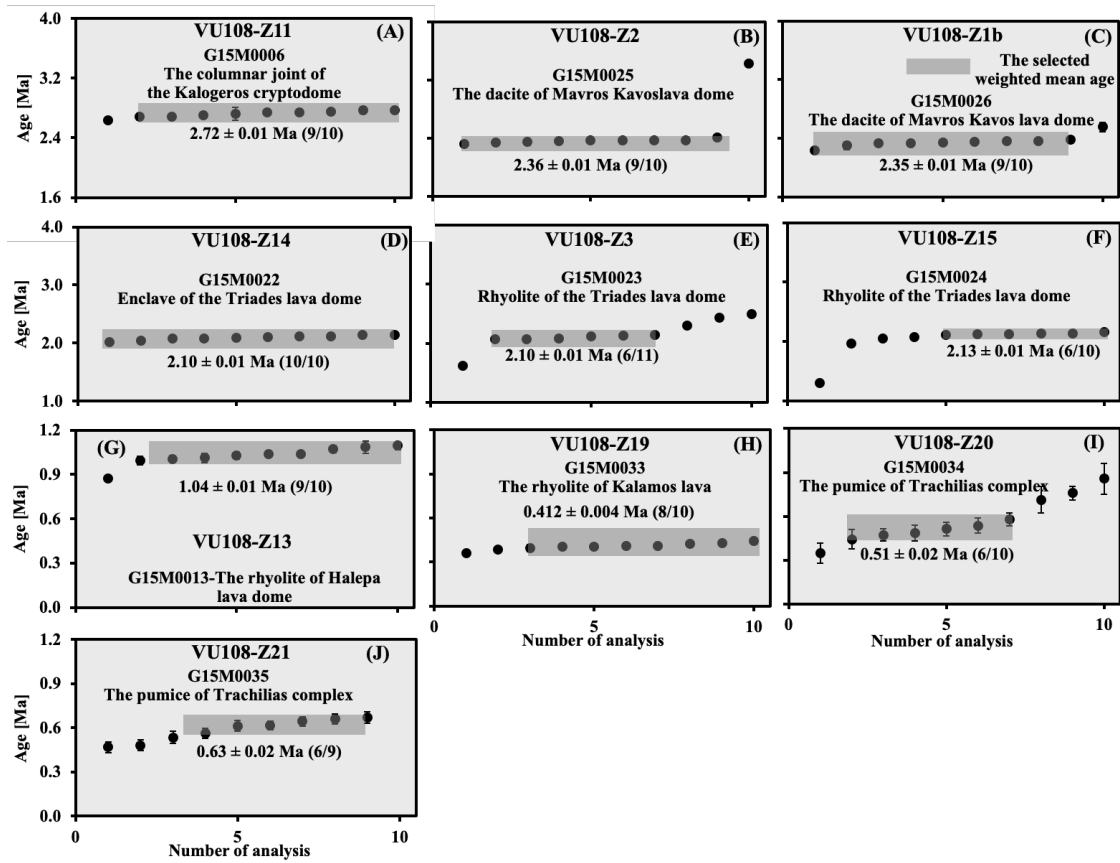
4.0
3.2
2.4
1.6
Age [Ma]
VU108-Z11
(A)
G15M0006
The columnar joint of the Kalogeros cryptodome
2.72 ± 0.01 Ma (9/10)

VU108-Z2
(B)
G15M0025
The dacite of Mavros Kavoslava dome
2.36 ± 0.01 Ma (9/10)

VU108-Z1b
(C)
The selected weighted mean age
G15M0026
The dacite of Mavros Kavos lava dome
2.35 ± 0.01 Ma (9/10)

4.0
3.0
2.0
1.0
Age [Ma]
VU108-Z14
(D)
G15M0022
Enclave of the Triades lava dome
2.10 ± 0.01 Ma (10/10)

VU108-Z3
(E)
G15M0023
Rhyolite of the Triades lava dome
2.10 ± 0.01 Ma (6/11)

VU108-Z15
(F)
G15M0024
Rhyolite of the Triades lava dome
2.13 ± 0.01 Ma (6/10)

1.2
0.9
0.6
0.3
0.0
Age [Ma]
(G)
1.04 ± 0.01 Ma (9/10)
VU108-Z13
G15M0013-The rhyolite of Halepa lava dome

VU108-Z19
(H)
G15M0033
The rhyolite of Kalamos lava
0.412 ± 0.004 Ma (8/10)
0
5
10
Number of analysis

VU108-Z20
(I)
G15M0034
The pumice of Trachilias complex
0.51 ± 0.02 Ma (6/10)
0
5
10
Number of analysis

1.2
0.9
0.6
0.3
0.0
Age [Ma]
VU108-Z21
(J)
G15M0035
The pumice of Trachilias complex
0.63 ± 0.02 Ma (6/9)
0
5
10
Number of analysis